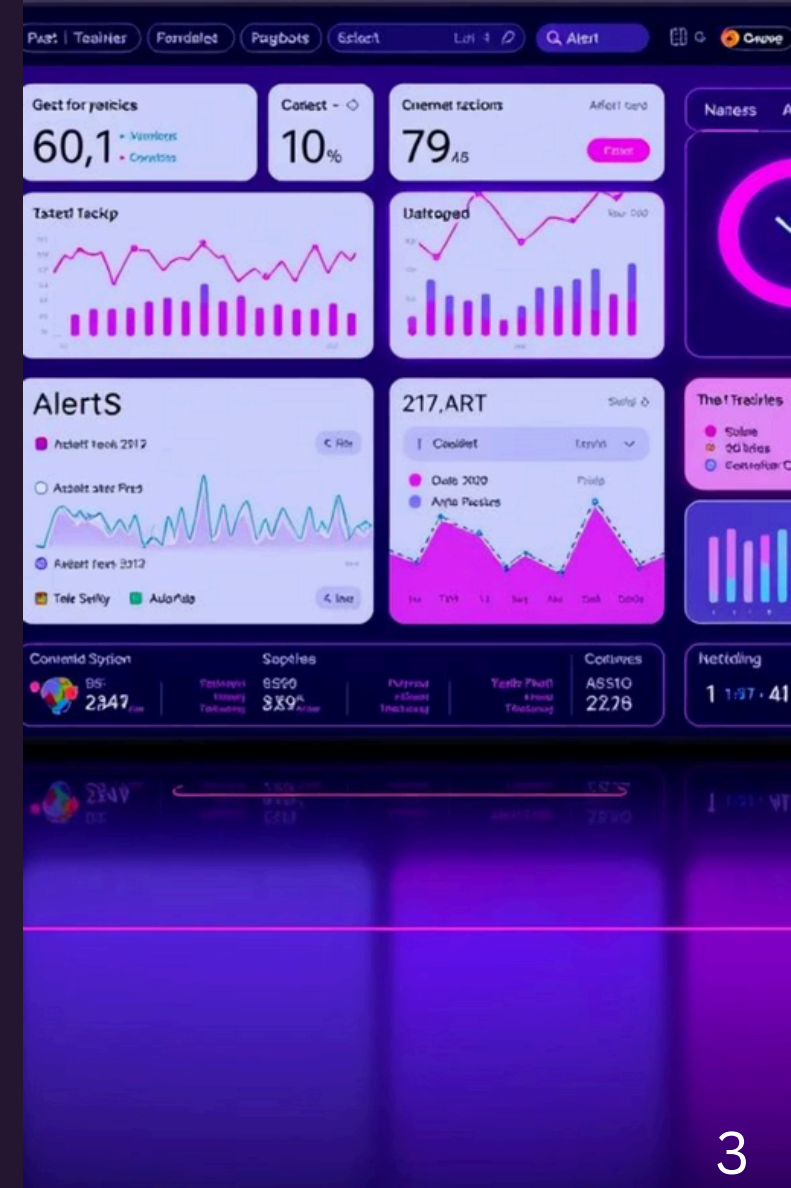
Puat | Teaiier Forddalet Paybots Eslact Lai Alert Crove

Gect for yeiaics
60,1
Vanlons
Conatics

Corlest
10%

Cnemet raclons
Afrall card
79,45

Nanes

Tatetl Tackp

Ualtoged

AlertS
Aabelt Irock 2912
Aasalt alter Pres
Aabelt feck 2912
Tele Seifly
Aulorfals

217,ART
Coolelet
Dafe 2020
Ante Pasites

The f Tradirles
Solve
Od lides
Contraltor

Conteid Sytion
BS
2347

Soptles
8S90
3X9

Cottwes
AS510
2276

Netiding
1 1:97 · 41

3